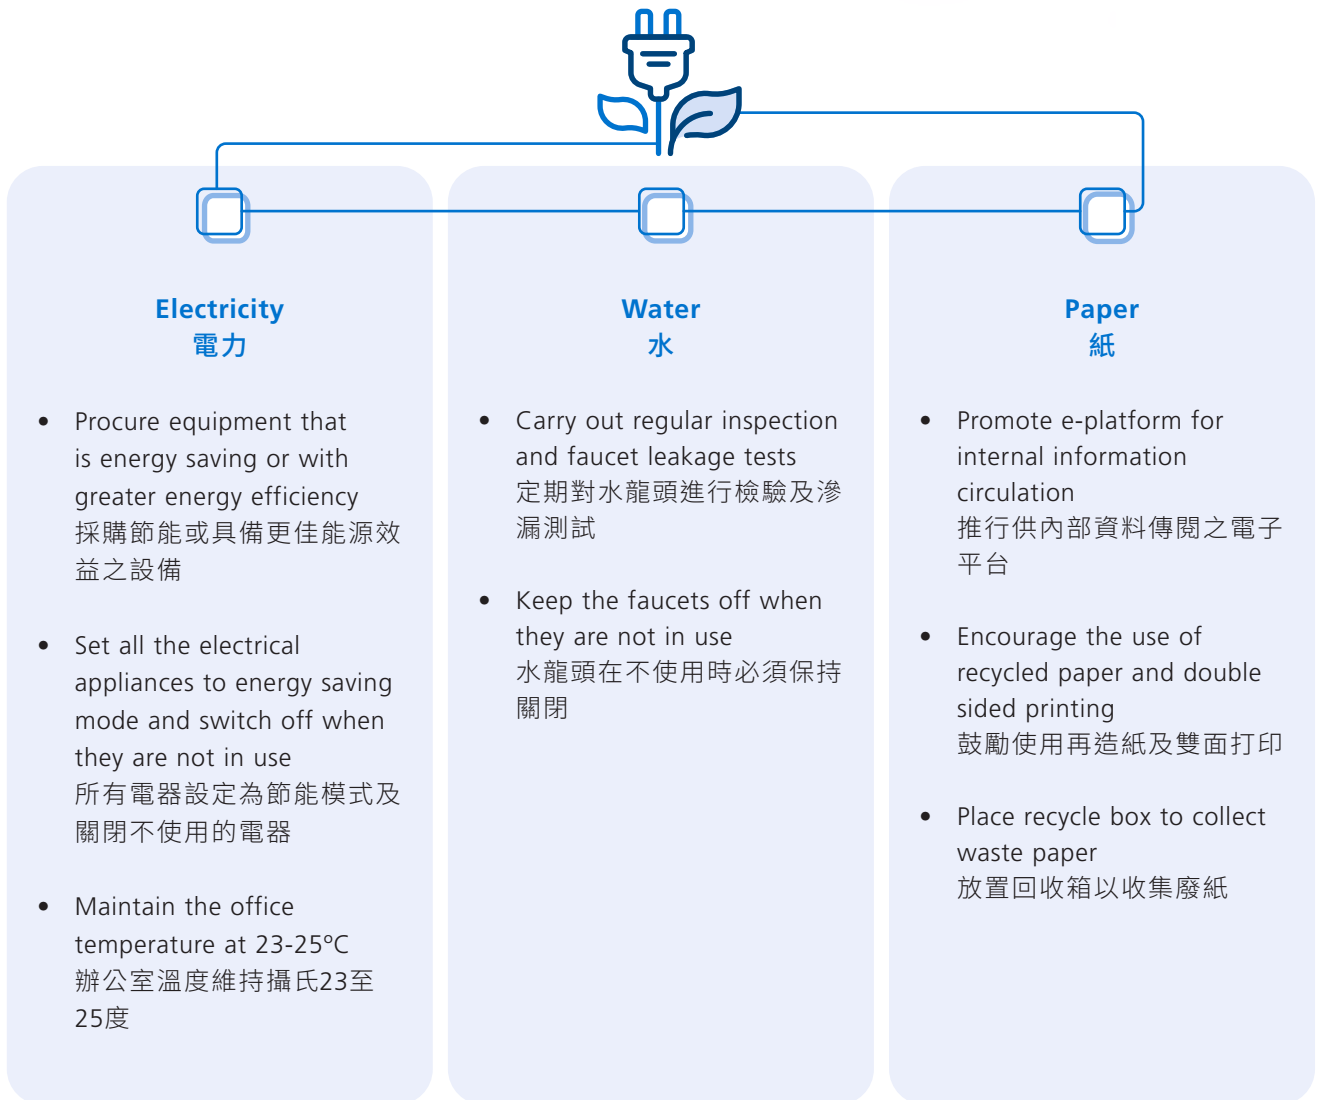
Electricity
電力

- Procure equipment that is energy saving or with greater energy efficiency
採購節能或具備更佳能源效益之設備

- Set all the electrical appliances to energy saving mode and switch off when they are not in use
所有電器設定為節能模式及關閉不使用的電器

- Maintain the office temperature at 23-25°C
辦公室溫度維持攝氏23至25度

Water
水

- Carry out regular inspection and faucet leakage tests
定期對水龍頭進行檢驗及滲漏測試

- Keep the faucets off when they are not in use
水龍頭在不使用時必須保持關閉

Paper
紙

- Promote e-platform for internal information circulation
推行供內部資料傳閱之電子平台

- Encourage the use of recycled paper and double sided printing
鼓勵使用再造紙及雙面打印

- Place recycle box to collect waste paper
放置回收箱以收集廢紙